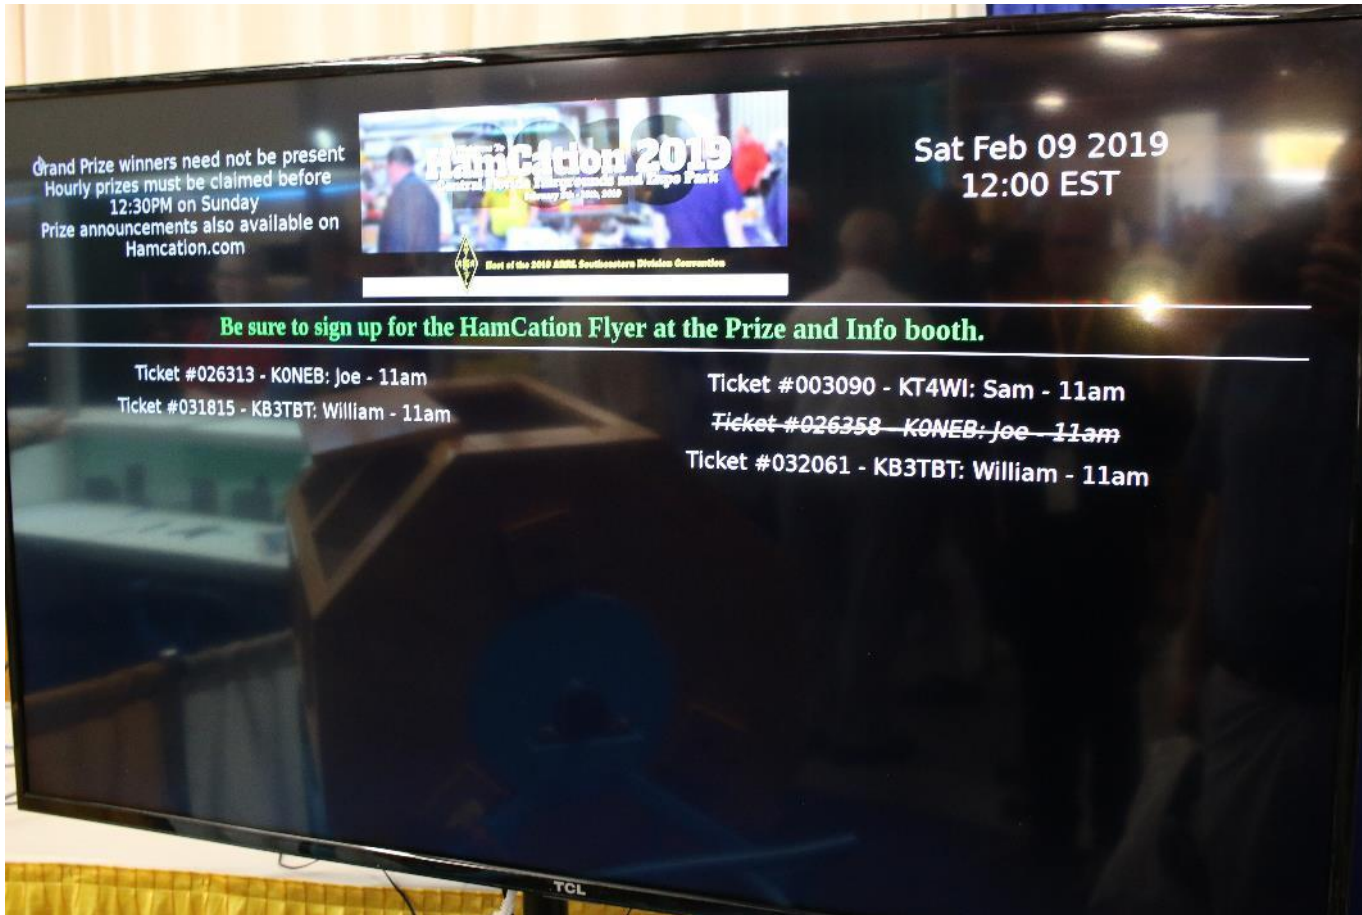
Grand Prize winners need not be present
Hourly prizes must be claimed before 12:30PM on Sunday
Prize announcements also available on Hamcation.com

HamCation 2019
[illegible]
Host of the 2019 ARRL Southeastern Division Convention

Sat Feb 09 2019
12:00 EST

Be sure to sign up for the HamCation Flyer at the Prize and Info booth.

Ticket #026313 - K0NEB: Joe - 11am
Ticket #031815 - KB3TBT: William - 11am

Ticket #003090 - KT4WI: Sam - 11am
~~Ticket #026358 - K0NEB: Joe - 11am~~
Ticket #032061 - KB3TBT: William - 11am

TCL